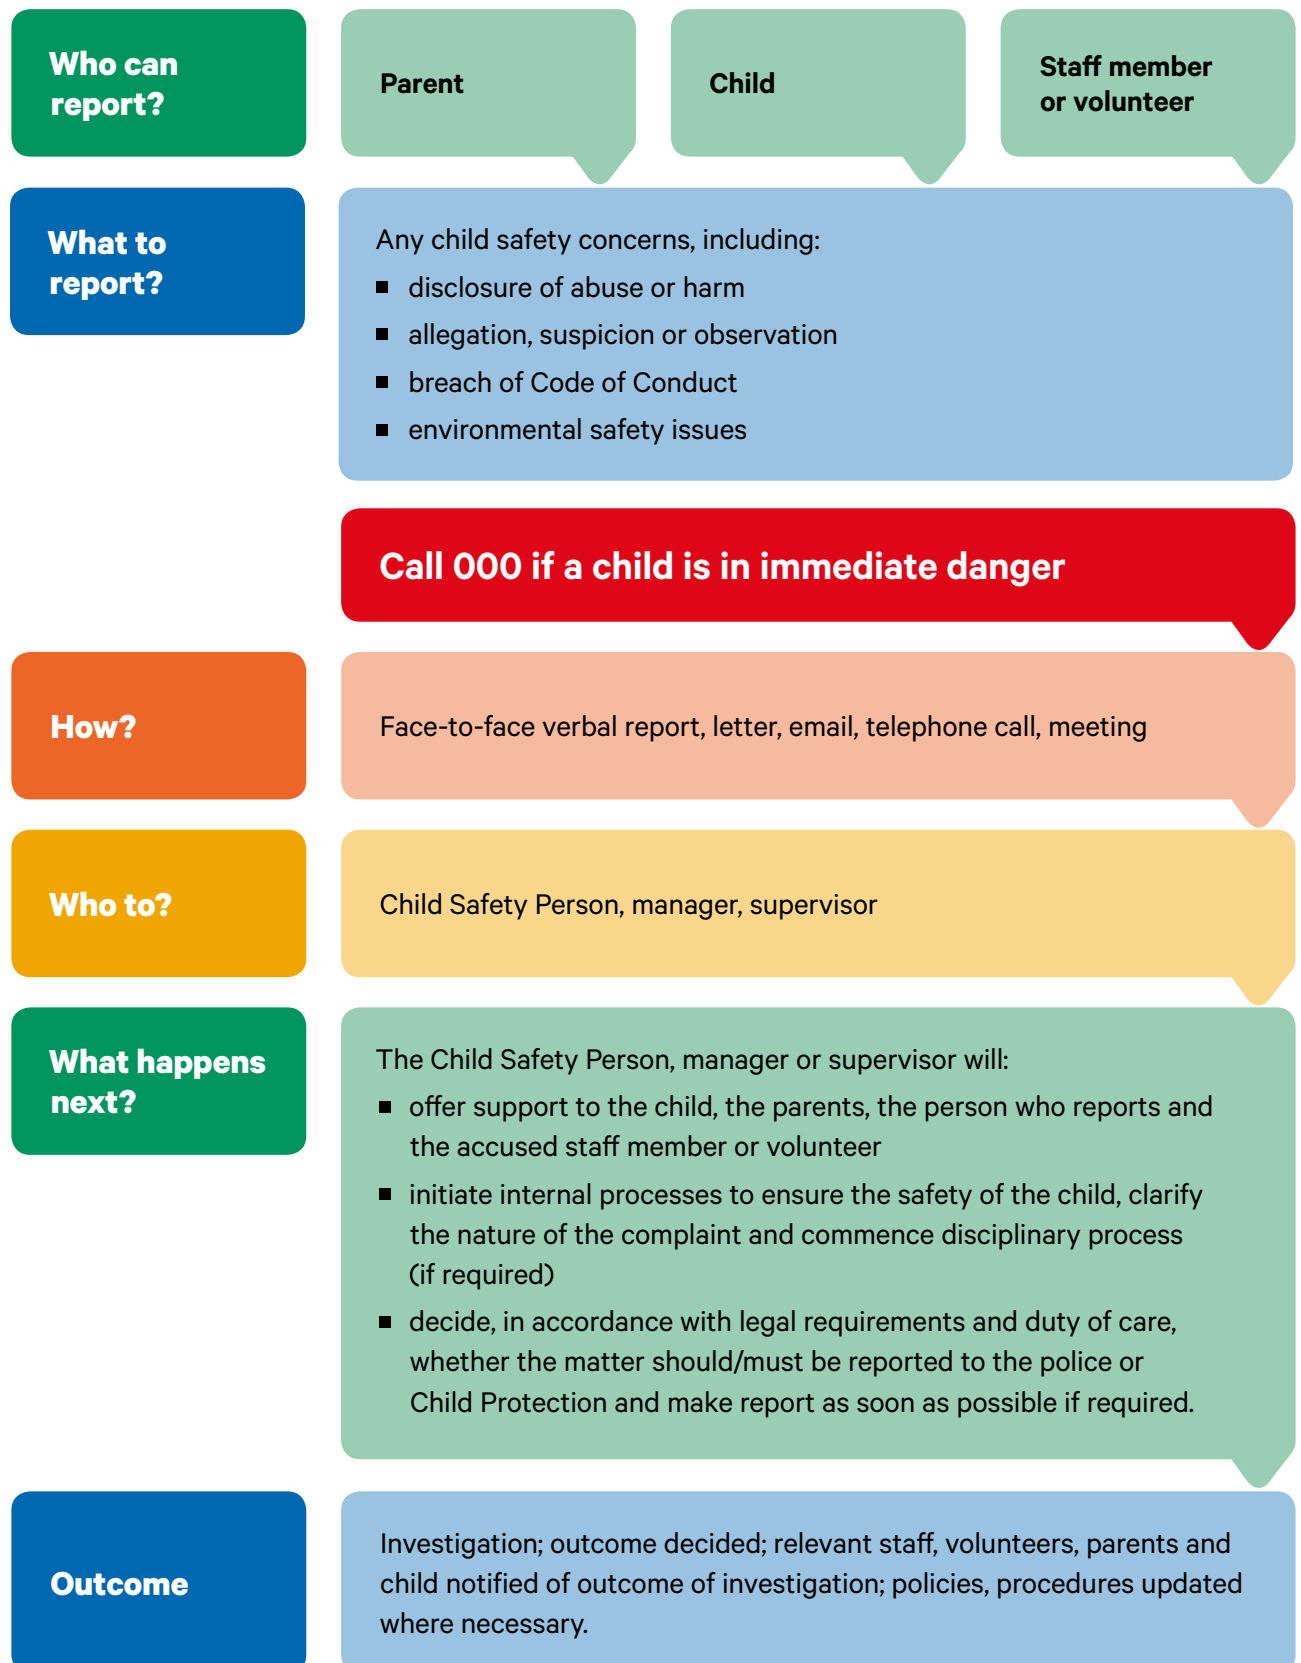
Who can report?

Parent

Child

Staff member or volunteer

What to report?

Any child safety concerns, including:
- disclosure of abuse or harm
- allegation, suspicion or observation
- breach of Code of Conduct
- environmental safety issues

Call 000 if a child is in immediate danger

How?

Face-to-face verbal report, letter, email, telephone call, meeting

Who to?

Child Safety Person, manager, supervisor

What happens next?

The Child Safety Person, manager or supervisor will:
- offer support to the child, the parents, the person who reports and the accused staff member or volunteer
- initiate internal processes to ensure the safety of the child, clarify the nature of the complaint and commence disciplinary process (if required)
- decide, in accordance with legal requirements and duty of care, whether the matter should/must be reported to the police or Child Protection and make report as soon as possible if required.

Outcome

Investigation; outcome decided; relevant staff, volunteers, parents and child notified of outcome of investigation; policies, procedures updated where necessary.